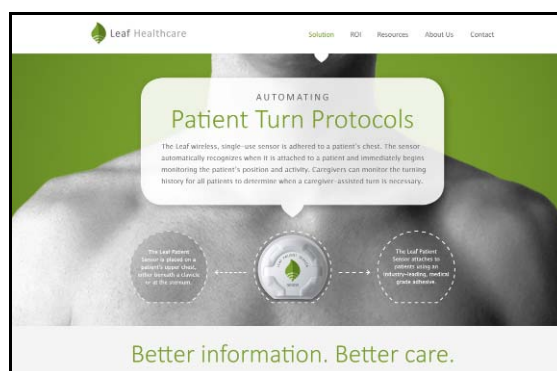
Leaf Healthcare

Solution ROI Resources About Us Contact

AUTOMATING

Patient Turn Protocols

The Leaf wireless, single-use sensor is adhered to a patient's chest. The sensor automatically recognizes when it is attached to a patient and immediately begins monitoring the patient's position and activity. Caregivers can monitor the turning history for all patients to determine when a caregiver-assisted turn is necessary.

The Leaf Patient Sensor is placed on a patient's upper chest, either beneath a clavicle or at the sternum.

The Leaf Patient Sensor attaches to patients using an industry-leading, medical grade adhesive.

Better information. Better care.